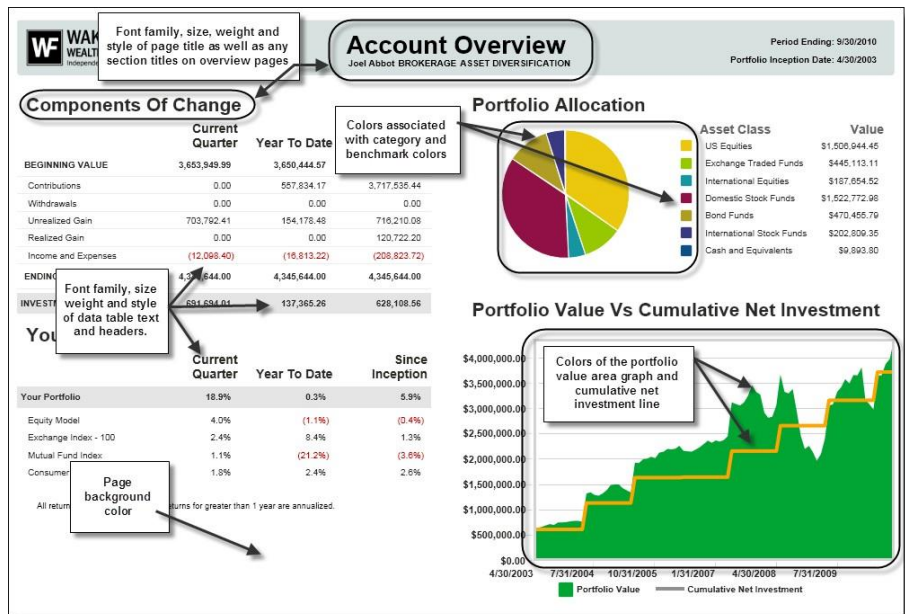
WF WAK WEALT Independe

Font family, size, weight and style of page title as well as any section titles on overview pages

Account Overview
Joel Abbot BROKERAGE ASSET DIVERSIFICATION

Period Ending: 9/30/2010
Portfolio Inception Date: 4/30/2003

Components Of Change

| | Current Quarter | Year To Date | |
|---|---|---|---|
| BEGINNING VALUE | 3,653,949.99 | 3,650,444.57 | |
| Contributions | 0.00 | 557,834.17 | 3,717,535.44 |
| Withdrawals | 0.00 | 0.00 | 0.00 |
| Unrealized Gain | 703,792.41 | 154,178.48 | 716,210.08 |
| Realized Gain | 0.00 | 0.00 | 120,722.20 |
| Income and Expenses | (12,098.40) | (16,813.22) | (208,823.72) |
| ENDING | 4,3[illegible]644.00 | 4,345,644.00 | 4,345,644.00 |
| INVEST | 691,694.01 | 137,365.26 | 628,108.56 |

Colors associated with category and benchmark colors

Font family, size weight and style of data table text and headers.

You

| | Current Quarter | Year To Date | Since Inception |
|---|---|---|---|
| Your Portfolio | 18.9% | 0.3% | 5.9% |
| Equity Model | 4.0% | (1.1%) | (0.4%) |
| Exchange Index - 100 | 2.4% | 8.4% | 1.3% |
| Mutual Fund Index | 1.1% | (21.2%) | (3.6%) |
| Consumer | 1.8% | 2.4% | 2.6% |

All return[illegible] turns for greater than 1 year are annualized.

Page background color

Portfolio Allocation

| Asset Class | Value |
|---|---|
| US Equities | $1,506,944.45 |
| Exchange Traded Funds | $445,113.11 |
| International Equities | $187,654.52 |
| Domestic Stock Funds | $1,522,772.98 |
| Bond Funds | $470,455.79 |
| International Stock Funds | $202,809.35 |
| Cash and Equivalents | $9,893.80 |

Portfolio Value Vs Cumulative Net Investment

Colors of the portfolio value area graph and cumulative net investment line

$4,000,000.00
$3,500,000.00
$3,000,000.00
$2,500,000.00
$2,000,000.00
$1,500,000.00
$1,000,000.00
$500,000.00
$0.00
4/30/2003 7/31/2004 10/31/2005 1/31/2007 4/30/2008 7/31/2009

Portfolio Value
Cumulative Net Investment